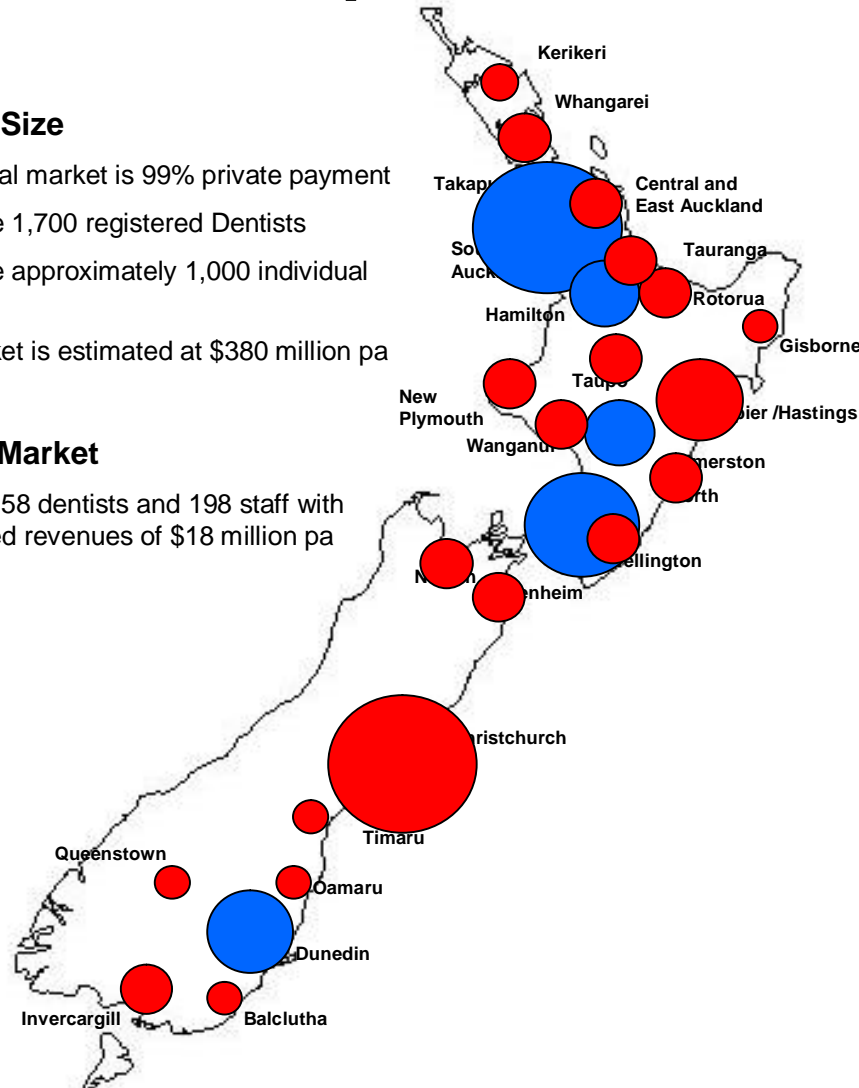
Size

al market is 99% private payment

e 1,700 registered Dentists

e approximately 1,000 individual

ket is estimated at \$380 million pa

Market

58 dentists and 198 staff with ed revenues of \$18 million pa

Kerikeri

Whangarei

Takap

Central and East Auckland

So Auck

Tauranga

Hamilton

Rotorua

Gisborne

Taupo

New Plymouth

pier /Hastings

Wanganui

merston rth

ellington

N

enheim

ristchurch

Timaru

Queenstown

Oamaru

Dunedin

Invercargill

Balclutha